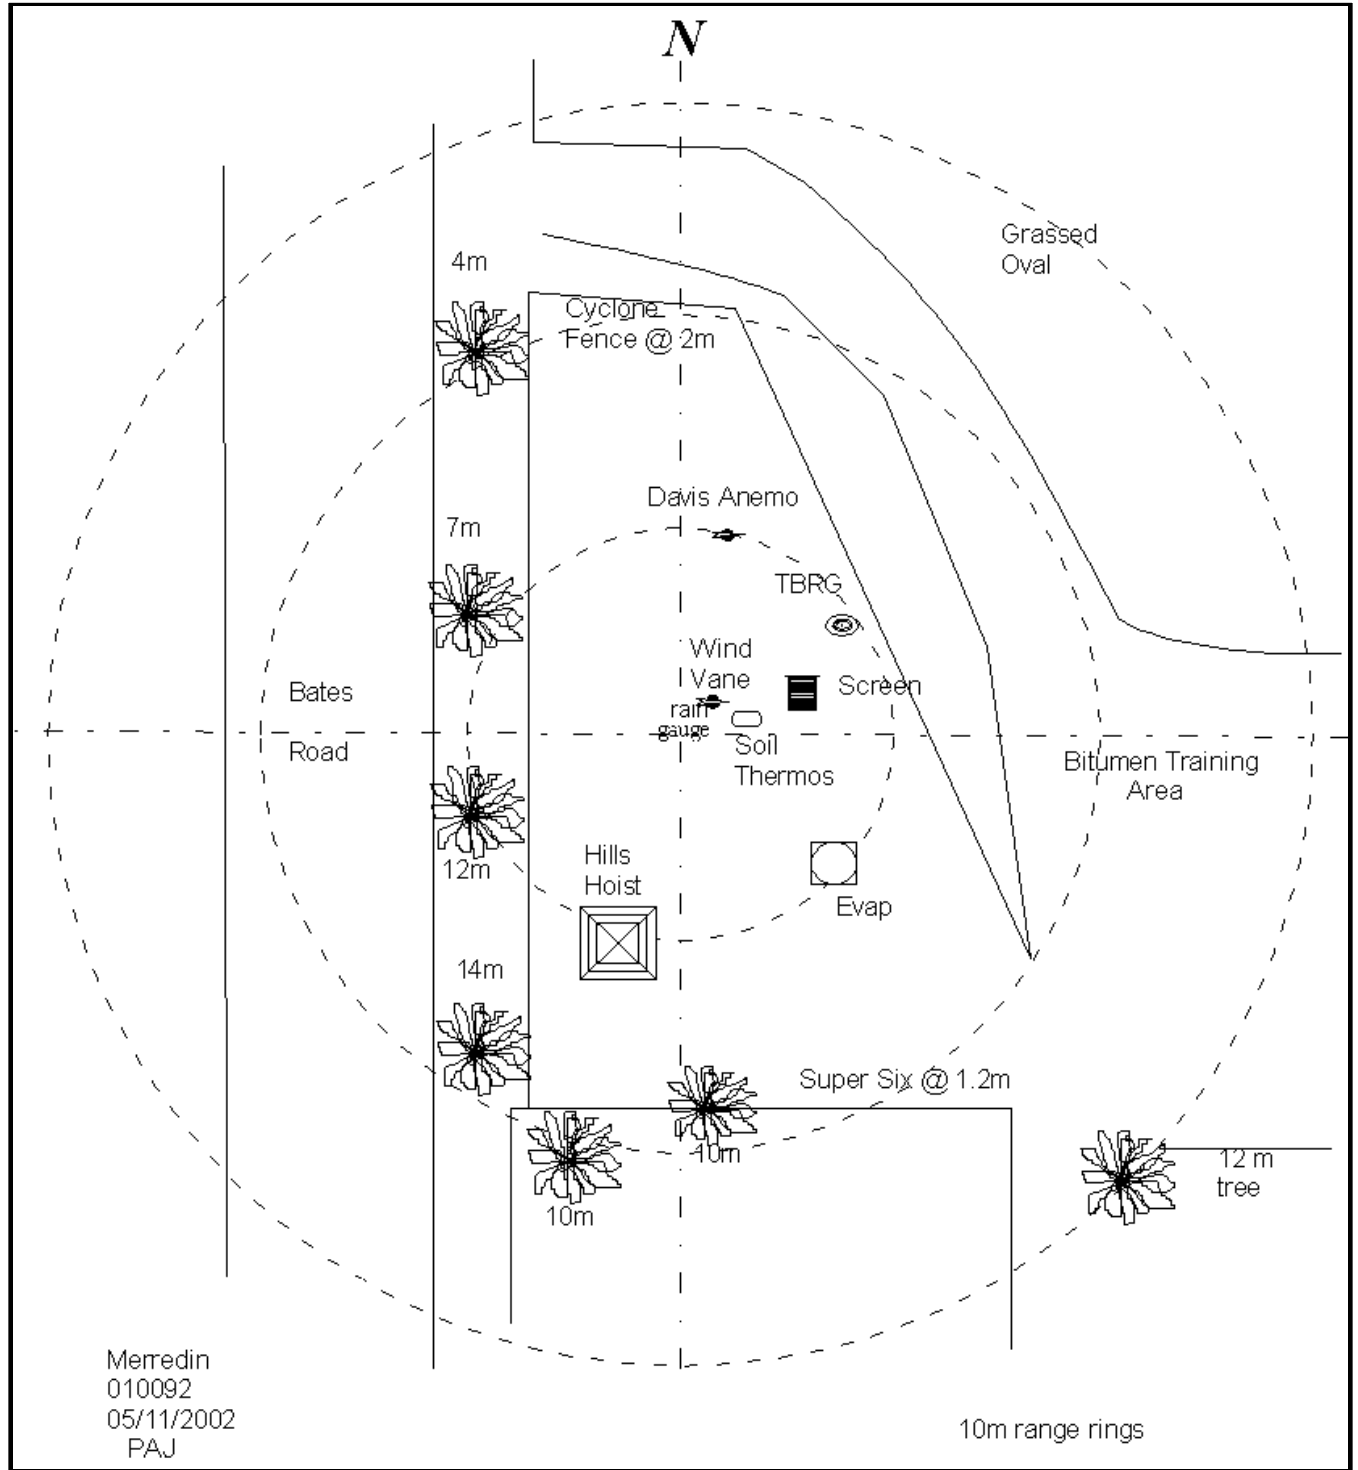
N

Grassed Oval

4m

Cyclone Fence @ 2m

Davis Anemo

7m

TBRG

Wind Vane

Screen

Bates Road

rain gauge

Soil Thermos

Bitumen Training Area

12m

Hills Hoist

Evap

14m

Super Six @ 1.2m

10m

10m

12 m tree

Merredin
010092
05/11/2002
PAJ

10m range rings